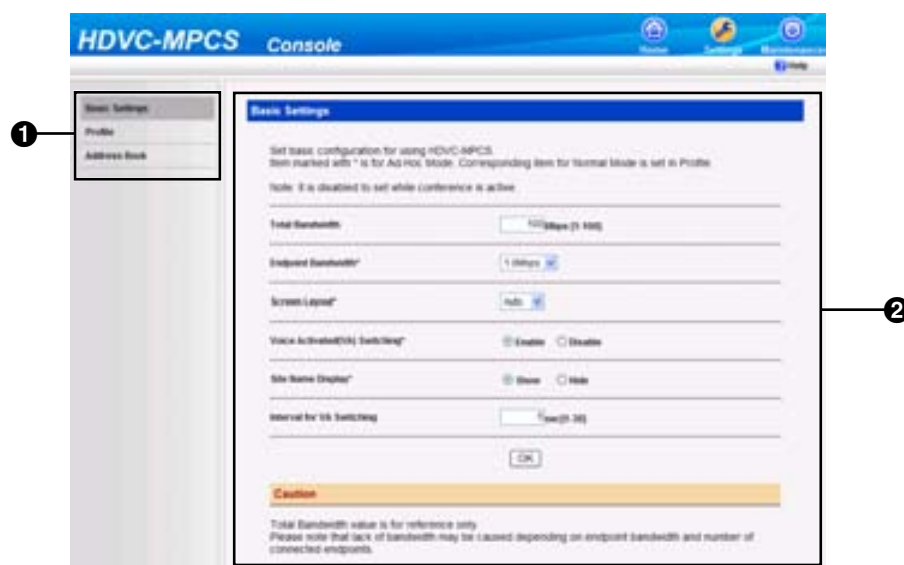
HDVC-MPCS Console

Home Settings Maintenance

Help

Basic Settings

Profile

Address Book

❶

Basic Settings

Set basic configuration for using HDVC-MPCS.
Item marked with * is for Ad-Hoc Mode. Corresponding item for Normal Mode is set in Profile.

Note: It is disabled to set while conference is active.

Total Bandwidth 100 Mbps [1-100]

Endpoint Bandwidth* 1.0Mbps

Screen Layout* Auto

Voice Activated(VA) Switching* Enable Disable

Site Name Display* Show Hide

Interval for VA Switching sec[0-30]

OK

Caution

Total Bandwidth value is for reference only.
Please note that lack of bandwidth may be caused depending on endpoint bandwidth and number of connected endpoints.

❷